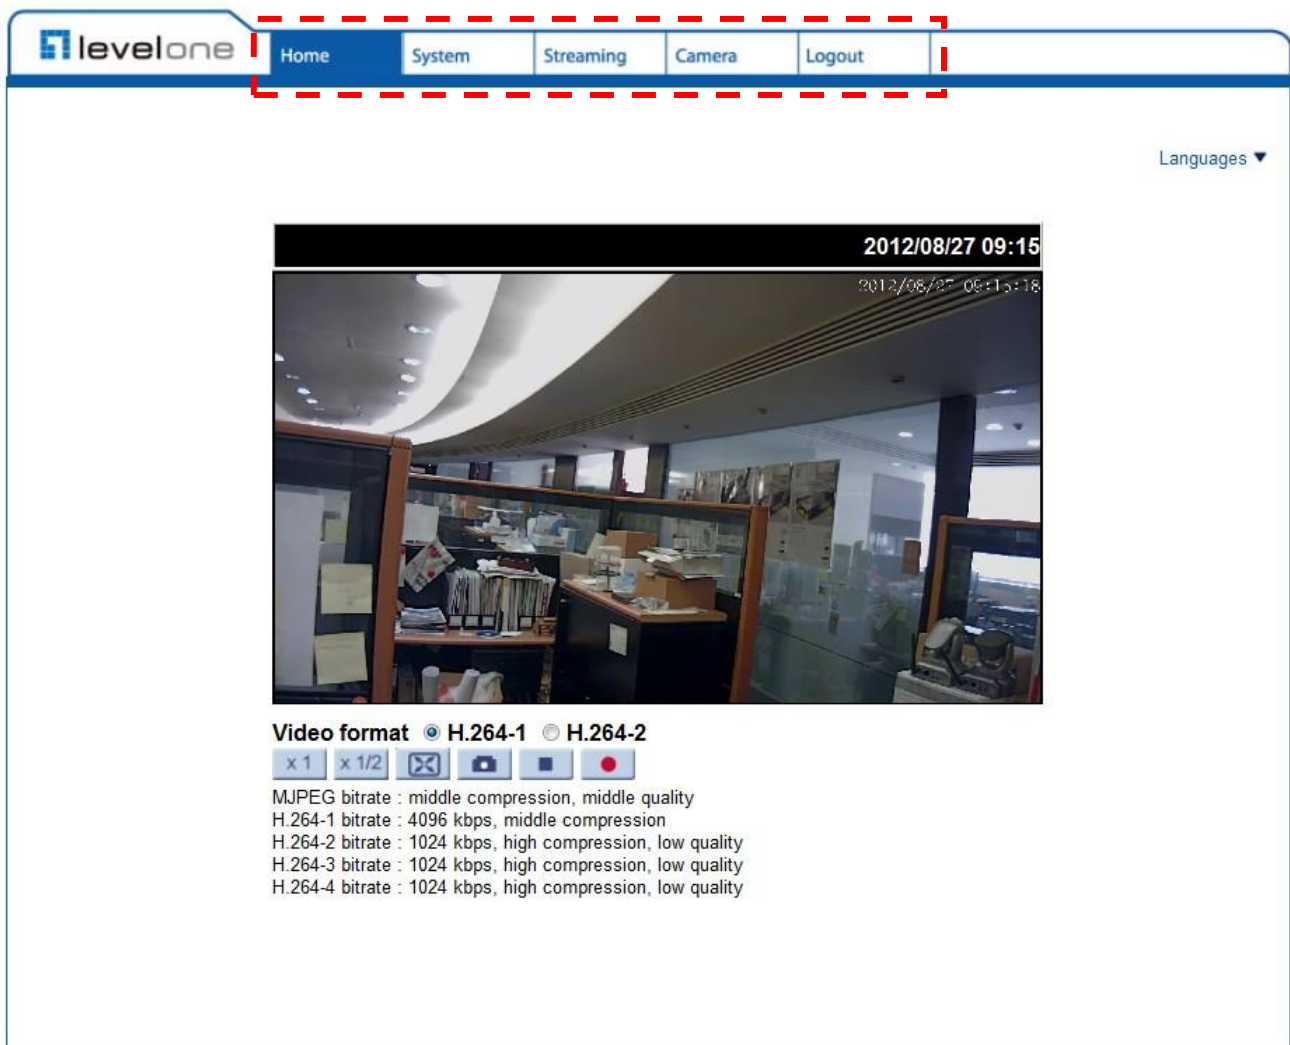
levelone

Home System Streaming Camera Logout

Languages ▼

2012/08/27 09:15

2012/08/27 09:15:18

Video format ◉ H.264-1 ○ H.264-2

x 1 x 1/2

MJPEG bitrate : middle compression, middle quality
H.264-1 bitrate : 4096 kbps, middle compression
H.264-2 bitrate : 1024 kbps, high compression, low quality
H.264-3 bitrate : 1024 kbps, high compression, low quality
H.264-4 bitrate : 1024 kbps, high compression, low quality